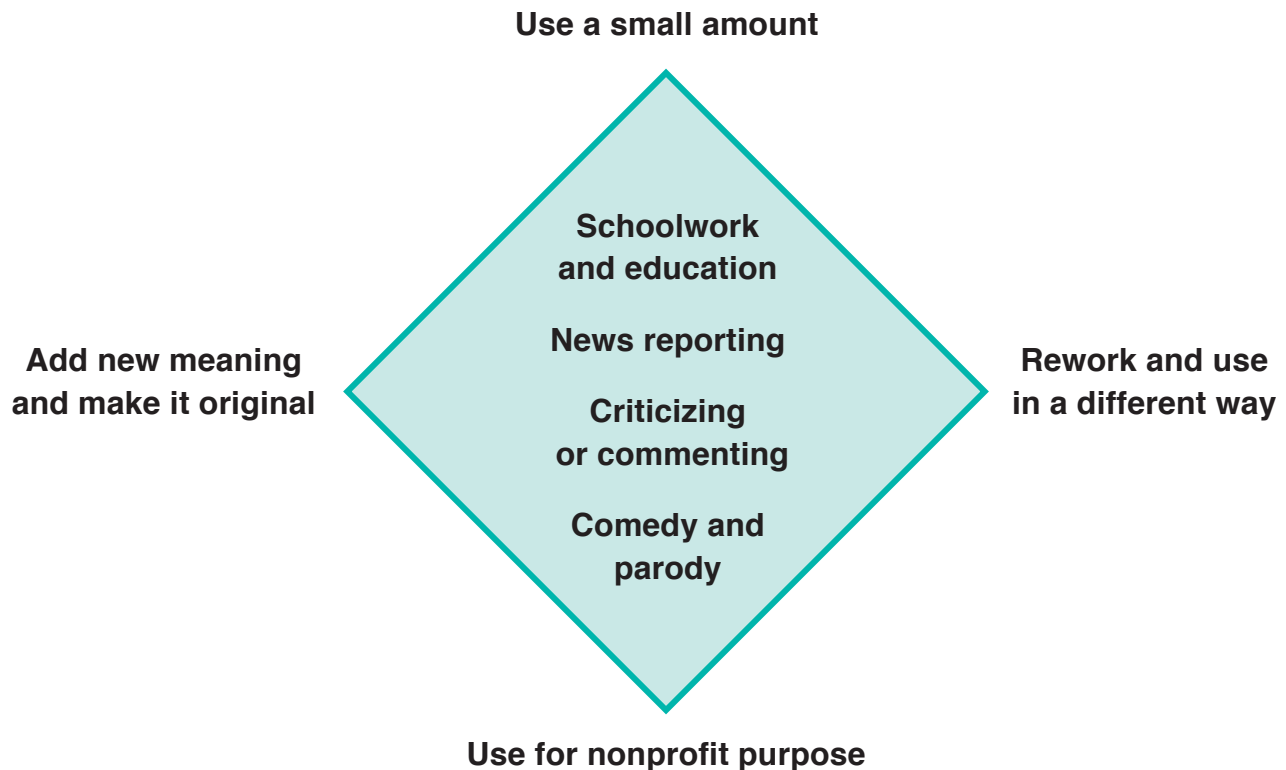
Use a small amount

Add new meaning and make it original

Schoolwork and education

News reporting

Criticizing or commenting

Comedy and parody

Rework and use in a different way

Use for nonprofit purpose